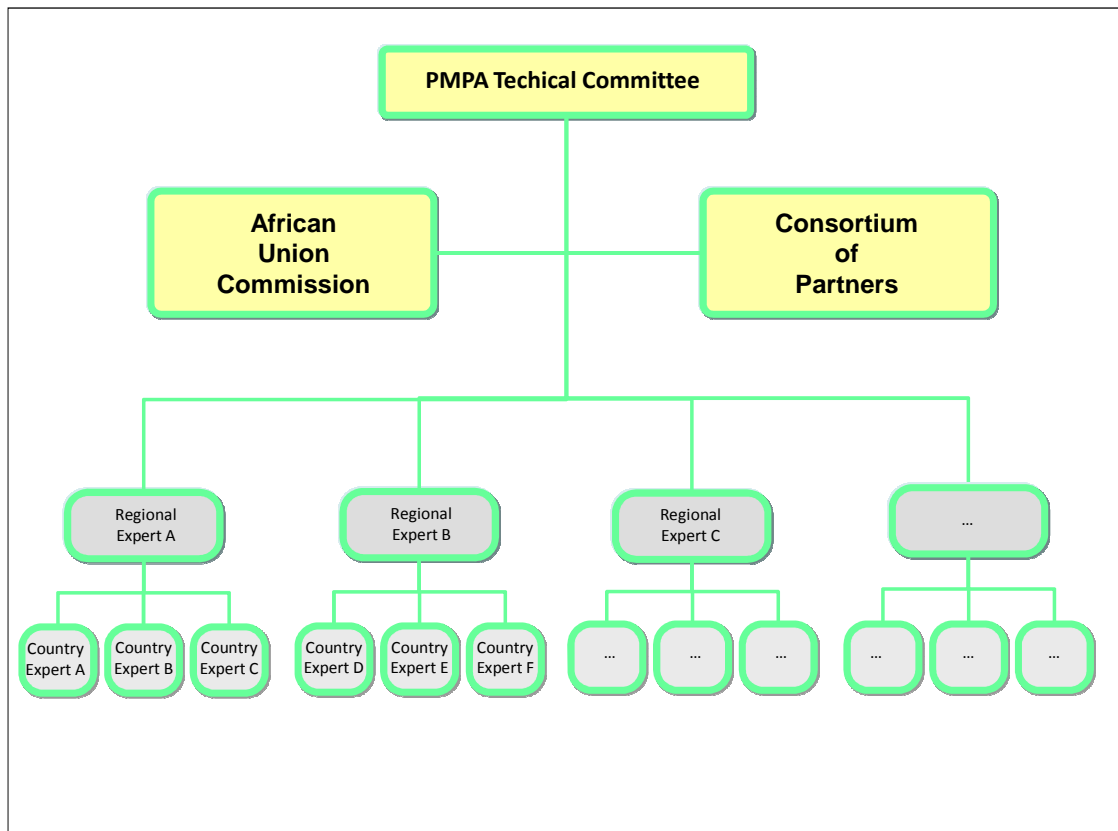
PMPA Techical Committee

African Union Commission

Consortium of Partners

Regional Expert A

Regional Expert B

Regional Expert C

...

Country Expert A

Country Expert B

Country Expert C

Country Expert D

Country Expert E

Country Expert F

...

...

...

...

...

...